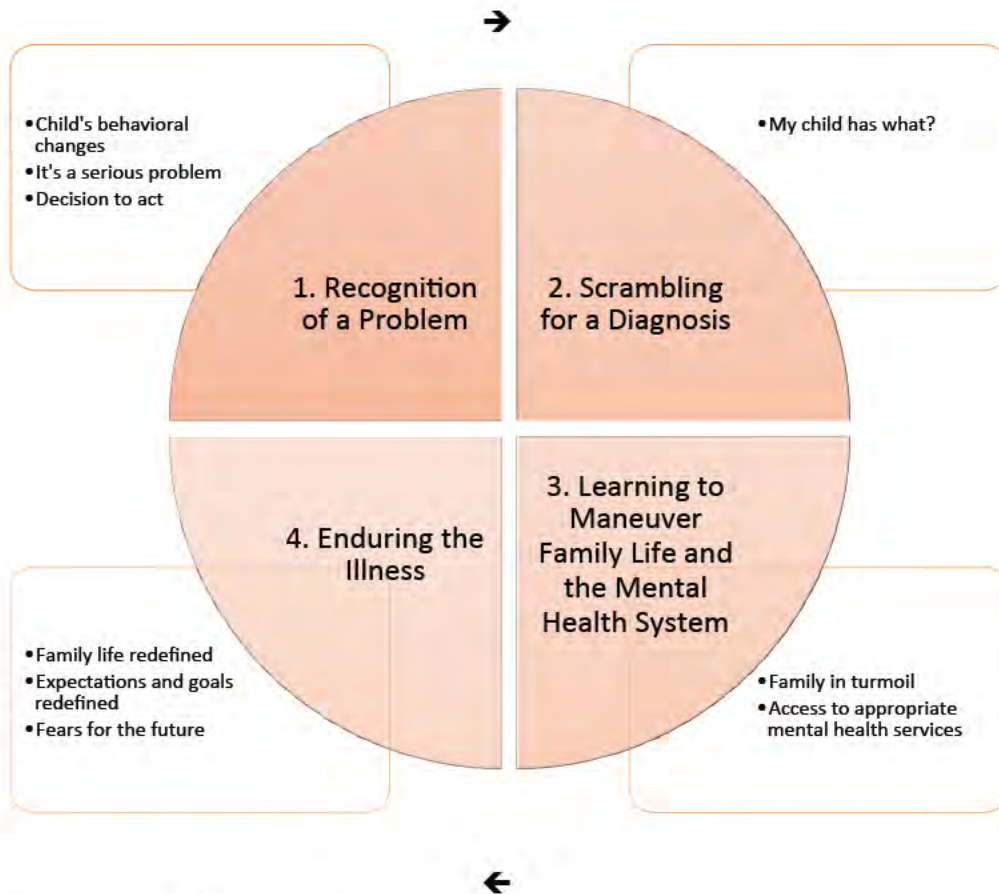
➔

• Child's behavioral changes
• It's a serious problem
• Decision to act

• My child has what?

1. Recognition of a Problem

2. Scrambling for a Diagnosis

4. Enduring the Illness

3. Learning to Maneuver Family Life and the Mental Health System

• Family life redefined
• Expectations and goals redefined
• Fears for the future

• Family in turmoil
• Access to appropriate mental health services

🡐